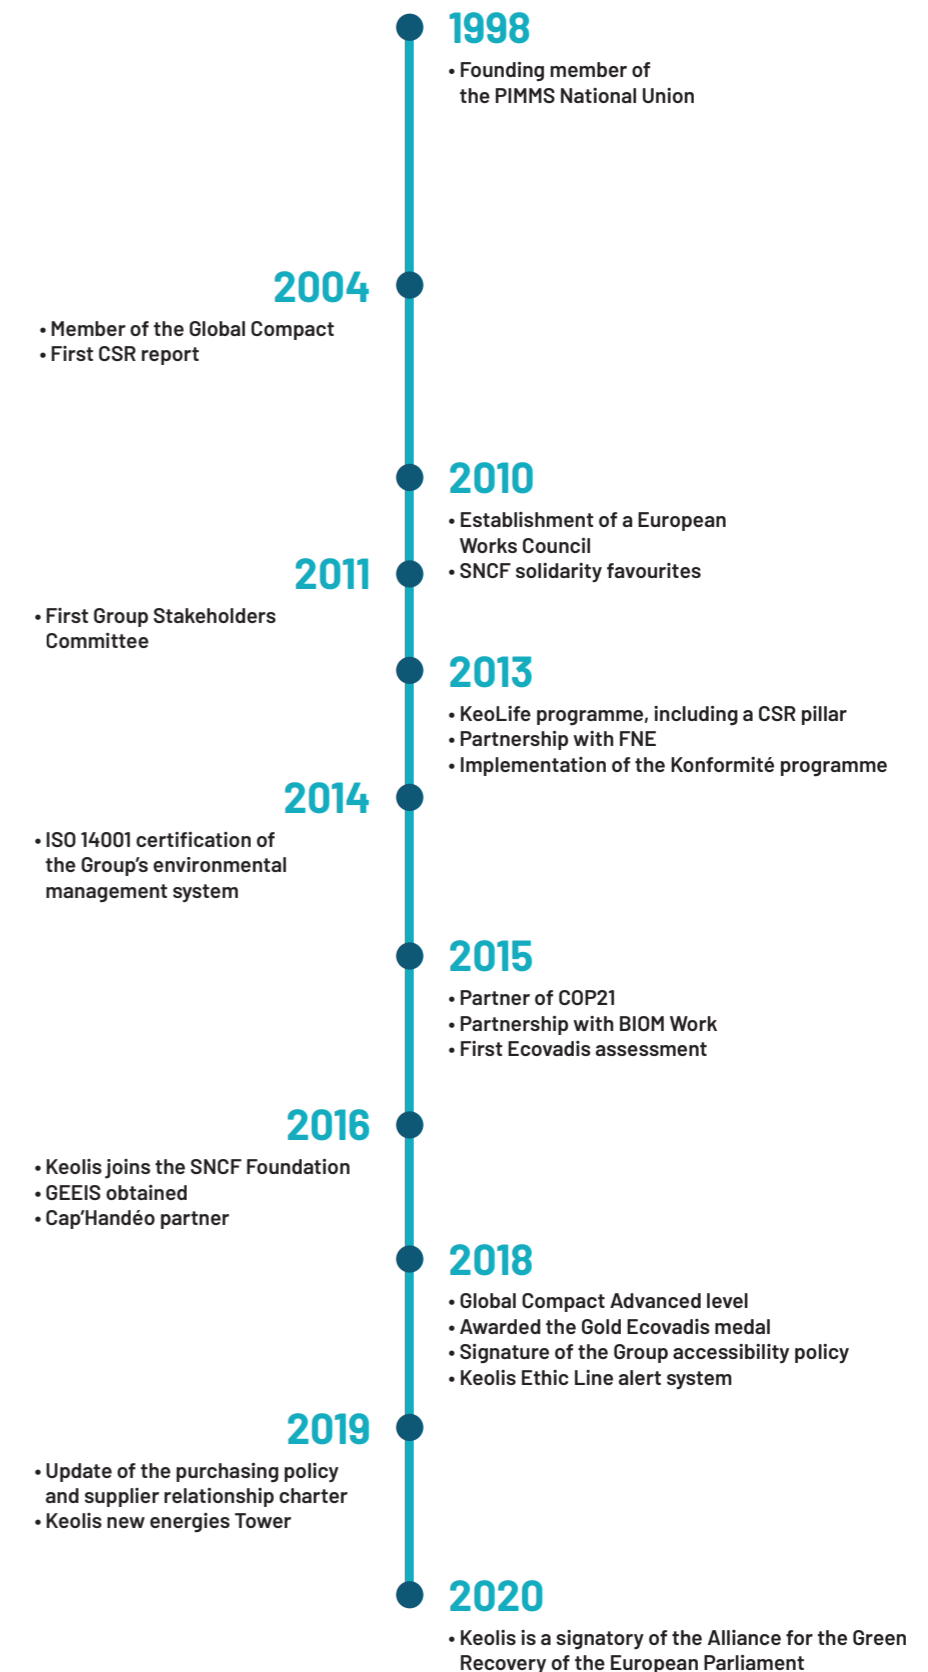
1998

• Founding member of the PIMMS National Union

2004

• Member of the Global Compact
• First CSR report

2010

• Establishment of a European Works Council
• SNCF solidarity favourites

2011

• First Group Stakeholders Committee

2013

• KeoLife programme, including a CSR pillar
• Partnership with FNE
• Implementation of the Konformité programme

2014

• ISO 14001 certification of the Group's environmental management system

2015

• Partner of COP21
• Partnership with BIOM Work
• First Ecovadis assessment

2016

• Keolis joins the SNCF Foundation
• GEEIS obtained
• Cap'Handéo partner

2018

• Global Compact Advanced level
• Awarded the Gold Ecovadis medal
• Signature of the Group accessibility policy
• Keolis Ethic Line alert system

2019

• Update of the purchasing policy and supplier relationship charter
• Keolis new energies Tower

2020

• Keolis is a signatory of the Alliance for the Green Recovery of the European Parliament